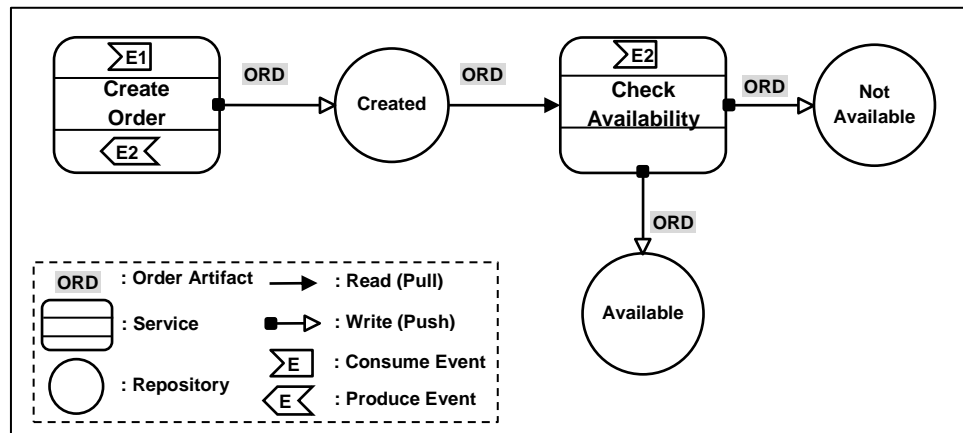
E1
Create Order
E2

ORD

Created

ORD

E2
Check Availability

ORD

Not Available

ORD

Available

ORD : Order Artifact
: Read (Pull)
: Service
: Write (Push)
E : Consume Event
: Repository
E : Produce Event